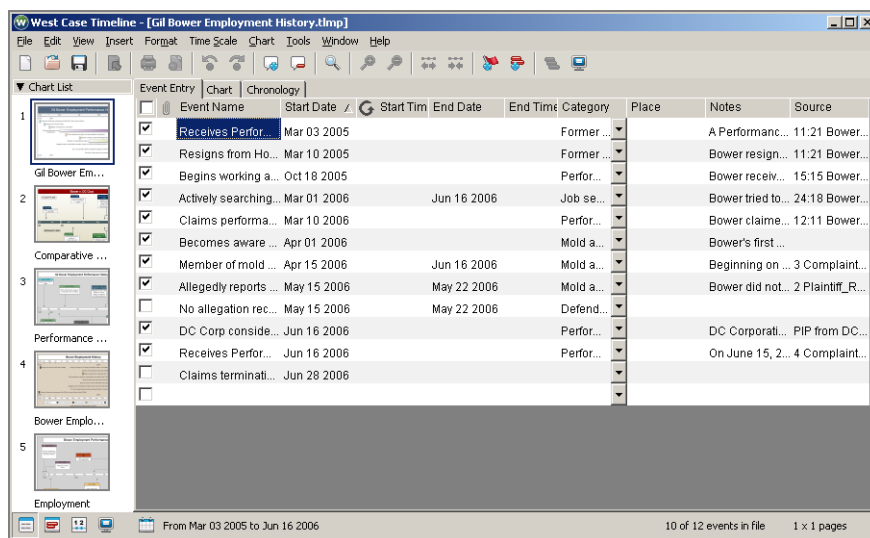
West Case Timeline - [Gil Bower Employment History.tlmp]

File Edit View Insert Format Time Scale Chart Tools Window Help

▼ Chart List

1 Gil Bower Em...
2 Comparative ...
3 Performance ...
4 Bower Emplo...
5 Employment

Event Entry | Chart | Chronology

| | Event Name | Start Date | Start Tim | End Date | End Time | Category | Place | Notes | Source |
|---|---|---|---|---|---|---|---|---|---|
| ☑ | Receives Perfor... | Mar 03 2005 | | | | Former ... | | A Performanc... | 11:21 Bower... |
| ☑ | Resigns from Ho... | Mar 10 2005 | | | | Former ... | | Bower resign... | 11:21 Bower... |
| ☑ | Begins working a... | Oct 18 2005 | | | | Perfor... | | Bower receiv... | 15:15 Bower... |
| ☑ | Actively searching... | Mar 01 2006 | | Jun 16 2006 | | Job se... | | Bower tried to... | 24:18 Bower... |
| ☑ | Claims performa... | Mar 10 2006 | | | | Perfor... | | Bower claime... | 12:11 Bower... |
| ☑ | Becomes aware ... | Apr 01 2006 | | | | Mold a... | | Bower's first ... | |
| ☑ | Member of mold ... | Apr 15 2006 | | Jun 16 2006 | | Mold a... | | Beginning on ... | 3 Complaint... |
| ☑ | Allegedly reports ... | May 15 2006 | | May 22 2006 | | Mold a... | | Bower did not... | 2 Plaintiff_R... |
| ☐ | No allegation rec... | May 15 2006 | | May 22 2006 | | Defend... | | | |
| ☑ | DC Corp conside... | Jun 16 2006 | | | | Perfor... | | DC Corporati... | PIP from DC... |
| ☑ | Receives Perfor... | Jun 16 2006 | | | | Perfor... | | On June 15, 2... | 4 Complaint... |
| ☐ | Claims terminati... | Jun 28 2006 | | | | | | | |
| ☐ | | | | | | | | | |

From Mar 03 2005 to Jun 16 2006 | 10 of 12 events in file | 1 x 1 pages